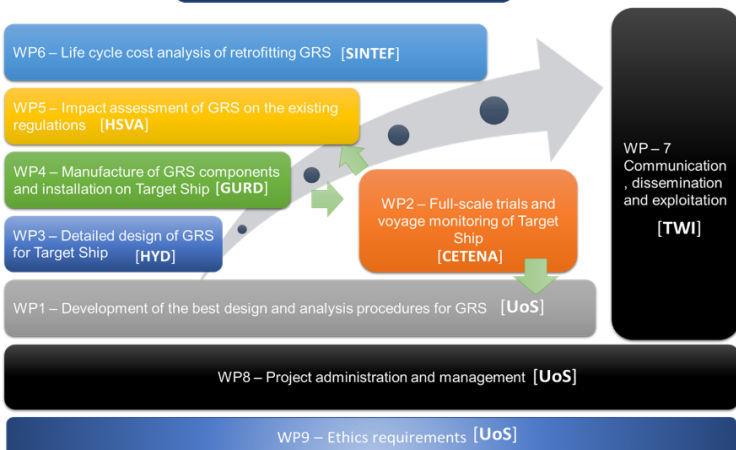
WP6 – Life cycle cost analysis of retrofitting GRS [SINTEF]

WP5 – Impact assessment of GRS on the existing regulations [HSVA]

WP4 – Manufacture of GRS components and installation on Target Ship [GURD]

WP3 – Detailed design of GRS for Target Ship [HYD]

WP2 – Full-scale trials and voyage monitoring of Target Ship [CETENA]

WP – 7 Communication , dissemination and exploitation [TWI]

WP1 – Development of the best design and analysis procedures for GRS [UoS]

WP8 – Project administration and management [UoS]

WP9 – Ethics requirements [UoS]